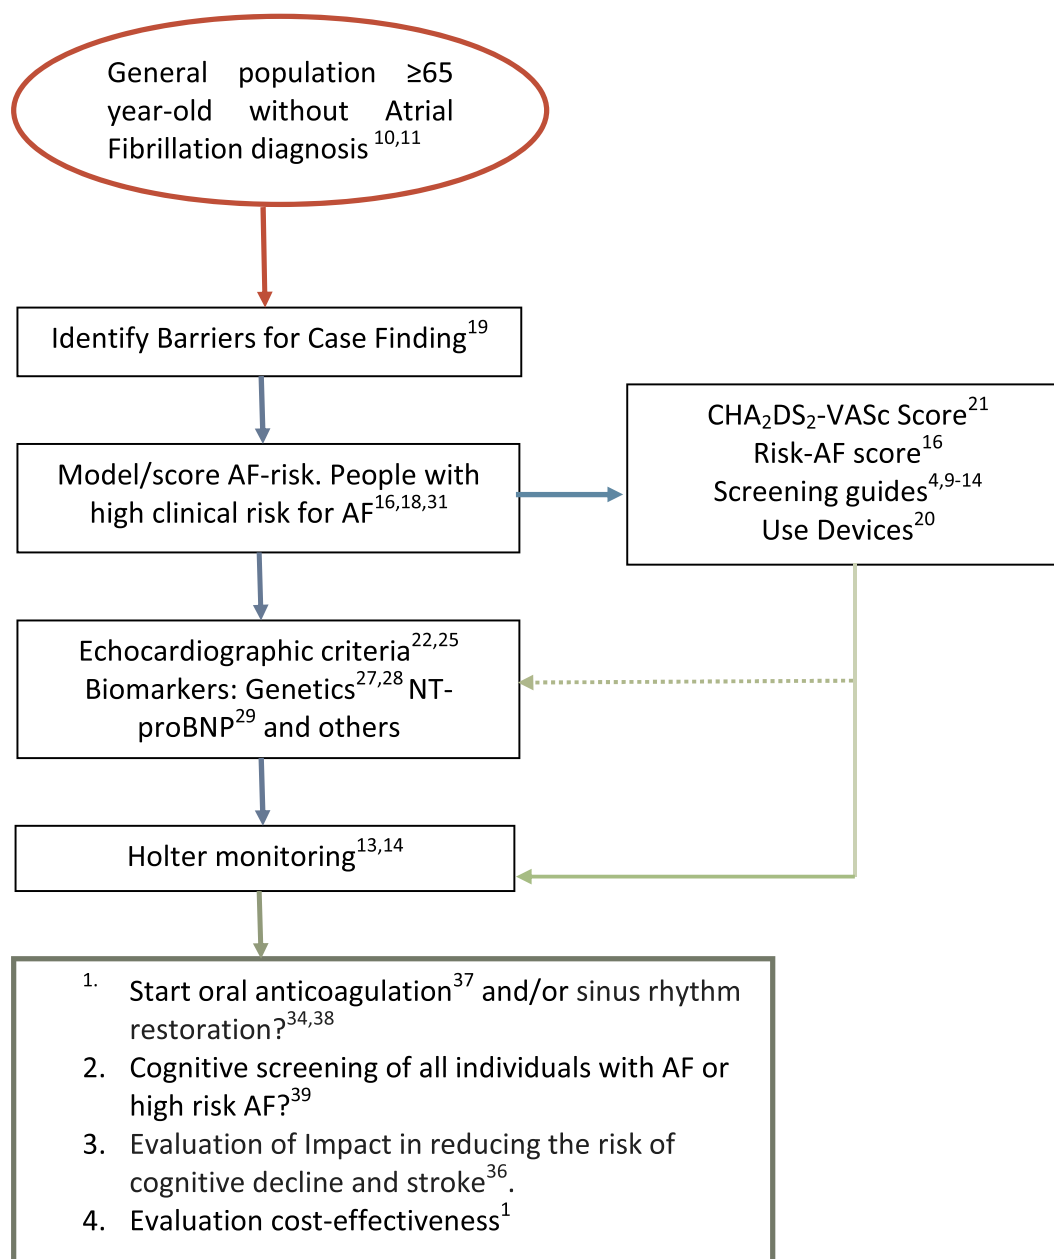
General population ≥65 year-old without Atrial Fibrillation diagnosis $^{10,11}$

Identify Barriers for Case Finding$^{19}$

Model/score AF-risk. People with high clinical risk for AF$^{16,18,31}$

CHA$_2$DS$_2$-VASc Score$^{21}$
Risk-AF score$^{16}$
Screening guides$^{4,9-14}$
Use Devices$^{20}$

Echocardiographic criteria$^{22,25}$
Biomarkers: Genetics$^{27,28}$ NT-proBNP$^{29}$ and others

Holter monitoring$^{13,14}$

1. Start oral anticoagulation$^{37}$ and/or sinus rhythm restoration?$^{34,38}$
2. Cognitive screening of all individuals with AF or high risk AF?$^{39}$
3. Evaluation of Impact in reducing the risk of cognitive decline and stroke$^{36}$.
4. Evaluation cost-effectiveness$^{1}$